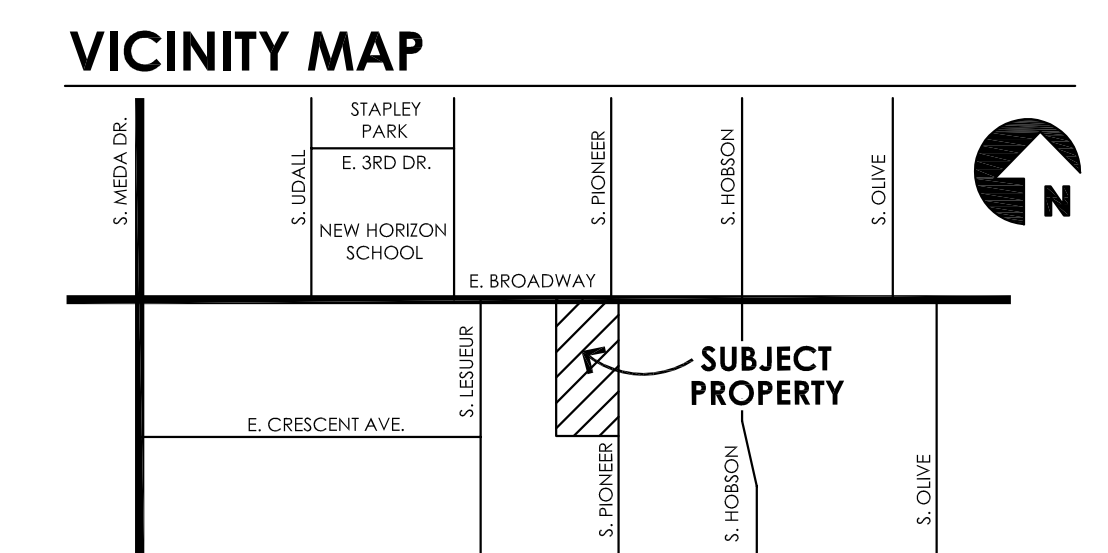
VICINITY MAP

S. MEDA DR.

S. UDALL

STAPLEY PARK

E. 3RD DR.

NEW HORIZON SCHOOL

S. PIONEER

S. HOBSON

S. OLIVE

N

E. BROADWAY

S. LESUEUR

SUBJECT PROPERTY

E. CRESCENT AVE.

S. PIONEER

S. HOBSON

S. OLIVE